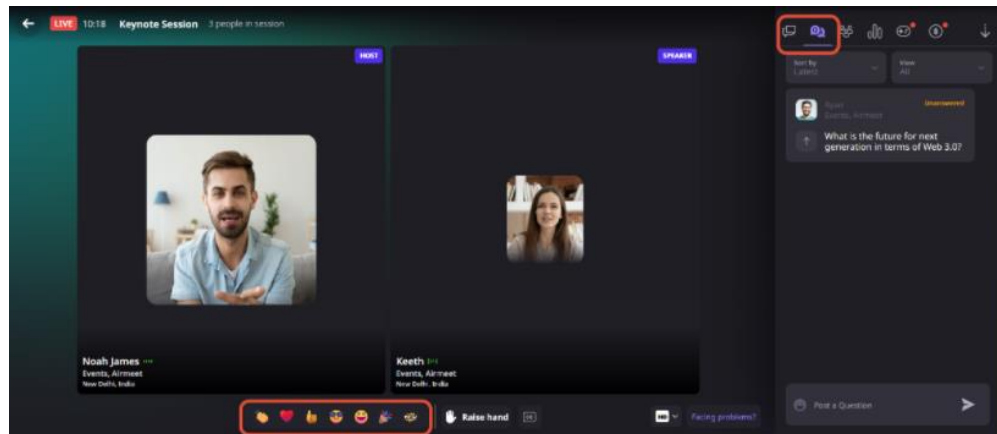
LIVE 10:18 Keynote Session 3 people in session

HOST

SPEAKER

Noah James
Events, Airmeet
New Delhi, India

Keeth
Events, Airmeet
New Delhi, India

Raise hand

Facing problems?

Sort by
Latest

View
All

Ryan
Events, Airmeet

Unanswered

What is the future for next generation in terms of Web 3.0?

Post a Question